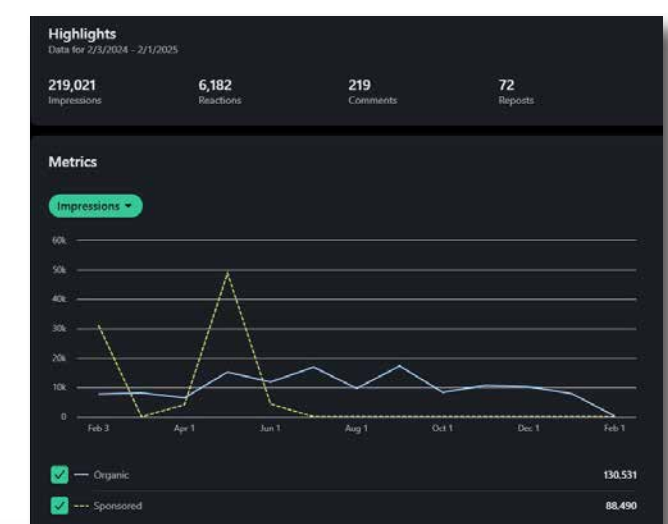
Highlights
Data for 2/3/2024 - 2/1/2025

219,021
Impressions

6,182
Reactions

219
Comments

72
Reposts

Metrics

Impressions

60k
50k
40k
30k
20k
10k
0

Feb 3
Apr 1
Jun 1
Aug 1
Oct 1
Dec 1
Feb 1

Organic 130,531

Sponsored 88,490